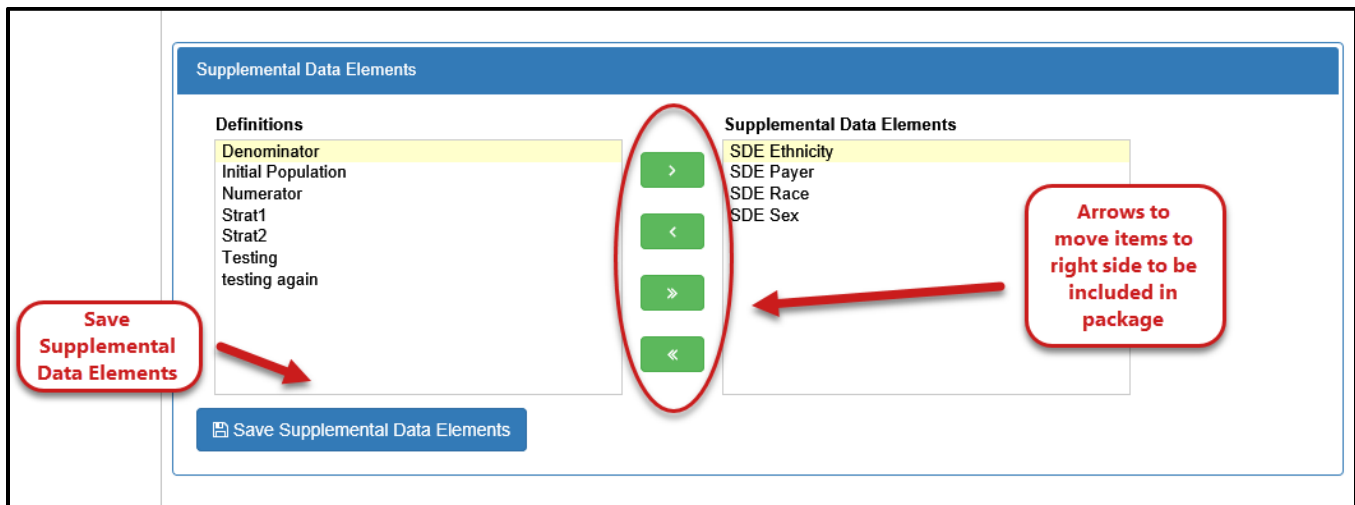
Supplemental Data Elements

Definitions

Denominator
Initial Population
Numerator
Strat1
Strat2
Testing
testing again

›
‹
»
«

Supplemental Data Elements

SDE Ethnicity
SDE Payer
SDE Race
SDE Sex

Arrows to move items to right side to be included in package

Save Supplemental Data Elements

Save Supplemental Data Elements